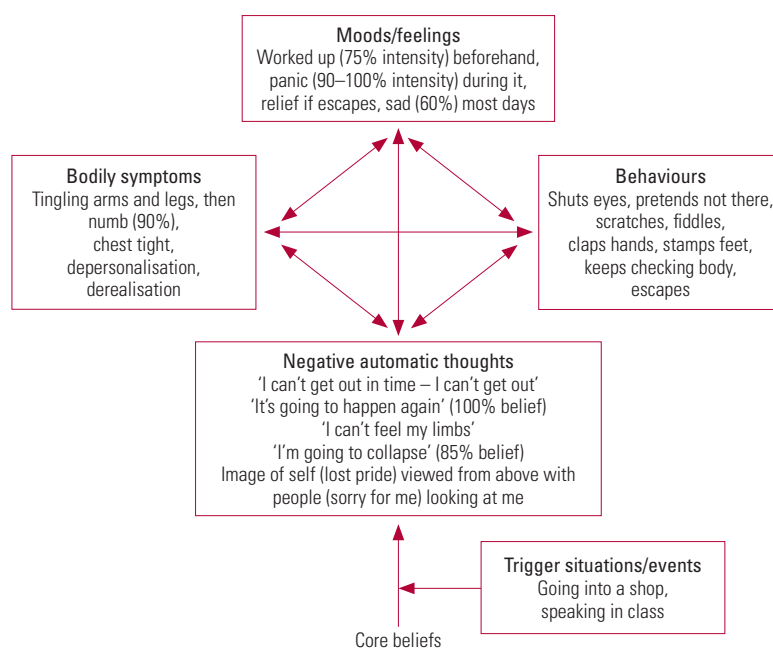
Moods/feelings
Worked up (75% intensity) beforehand, panic (90–100% intensity) during it, relief if escapes, sad (60%) most days

Bodily symptoms
Tingling arms and legs, then numb (90%), chest tight, depersonalisation, derealisation

Behaviours
Shuts eyes, pretends not there, scratches, fiddles, claps hands, stamps feet, keeps checking body, escapes

Negative automatic thoughts
'I can't get out in time – I can't get out'
'It's going to happen again' (100% belief)
'I can't feel my limbs'
'I'm going to collapse' (85% belief)
Image of self (lost pride) viewed from above with people (sorry for me) looking at me

Trigger situations/events
Going into a shop, speaking in class

Core beliefs